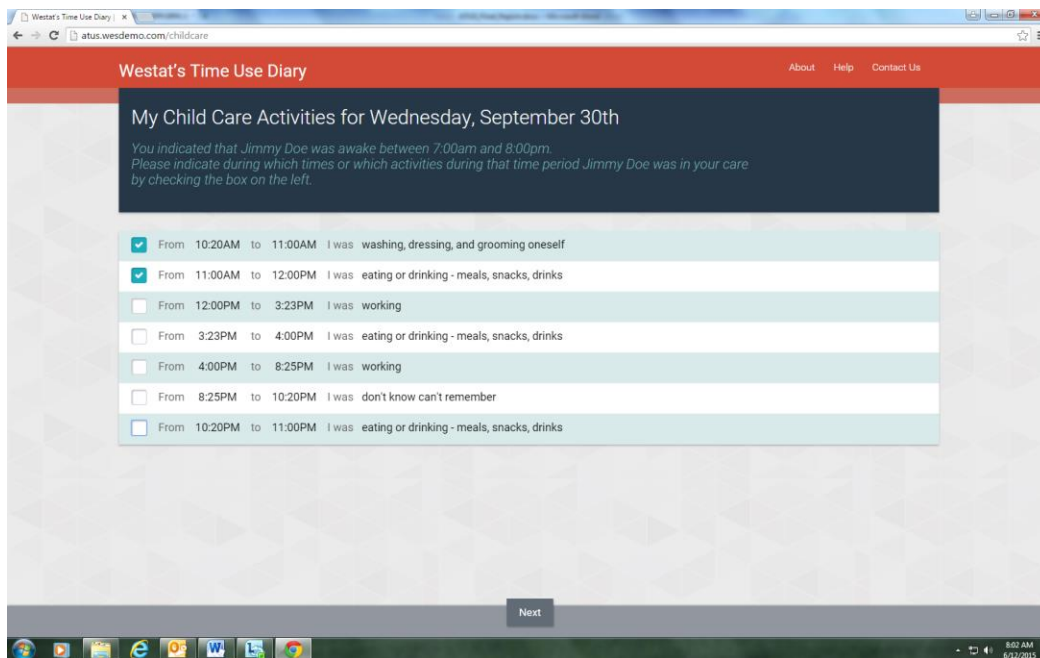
Westat's Time Use Diary | ×

atus.wesdemo.com/childcare

Westat's Time Use Diary

About Help Contact Us

My Child Care Activities for Wednesday, September 30th

You indicated that Jimmy Doe was awake between 7:00am and 8:00pm. Please indicate during which times or which activities during that time period Jimmy Doe was in your care by checking the box on the left.

From 10:20AM to 11:00AM I was washing, dressing, and grooming oneself

From 11:00AM to 12:00PM I was eating or drinking - meals, snacks, drinks

From 12:00PM to 3:23PM I was working

From 3:23PM to 4:00PM I was eating or drinking - meals, snacks, drinks

From 4:00PM to 8:25PM I was working

From 8:25PM to 10:20PM I was don't know can't remember

From 10:20PM to 11:00PM I was eating or drinking - meals, snacks, drinks

Next

8:02 AM
6/12/2015